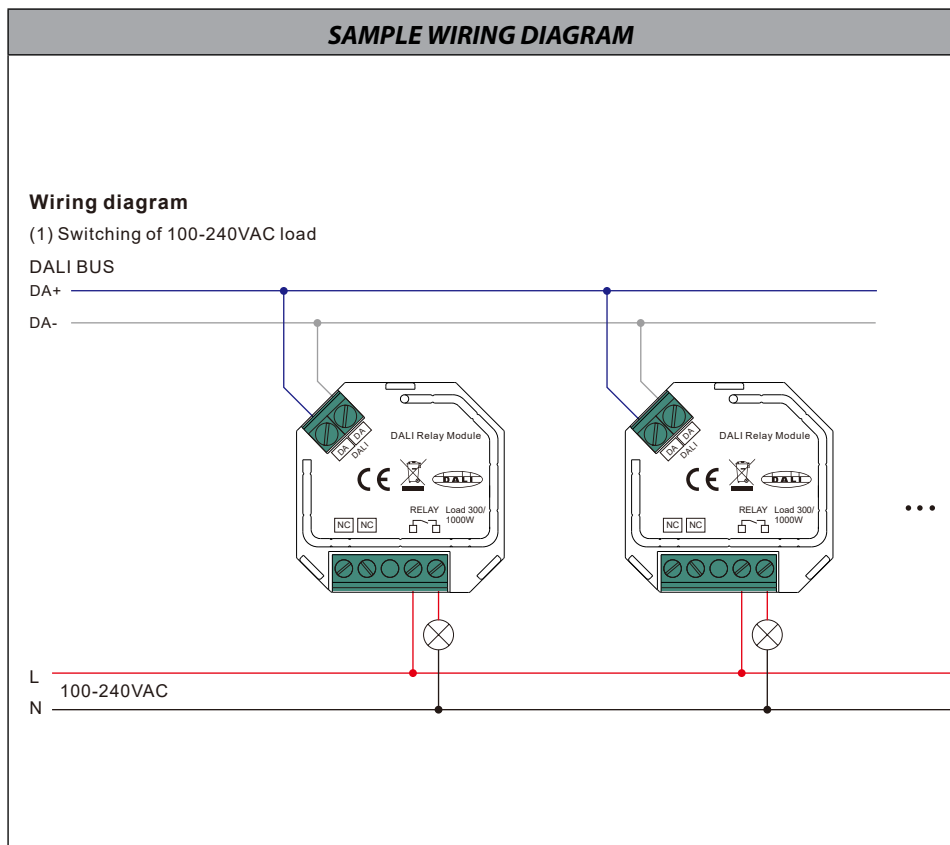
SAMPLE WIRING DIAGRAM

Wiring diagram

(1) Switching of 100-240VAC load

DALI BUS

DA+

DA-

DA DA
DALI

DALI Relay Module

CE

DALI

NC NC

RELAY Load 300/ 1000W

DA DA
DALI

DALI Relay Module

CE

DALI

NC NC

RELAY Load 300/ 1000W

...

L

100-240VAC

N